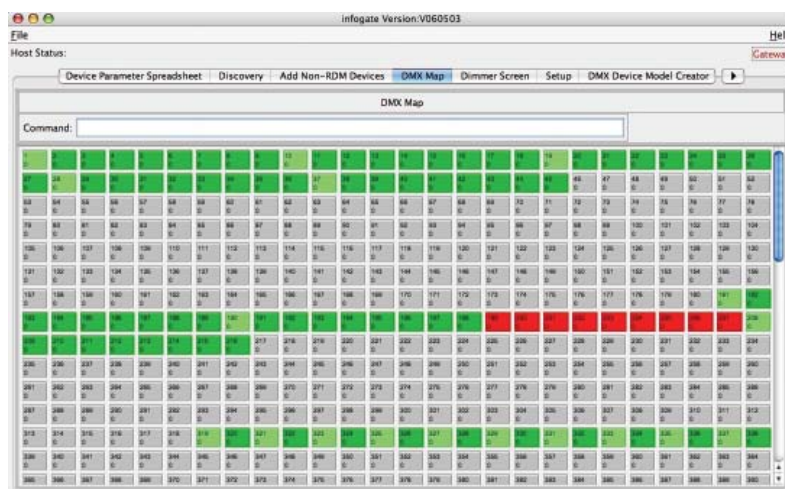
infogate Version:V060503

File

Hel

Host Status:

Gatewa

Device Parameter Spreadsheet | Discovery | Add Non-RDM Devices | DMX Map | Dimmer Screen | Setup | DMX Device Model Creator

DMX Map

Command:

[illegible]